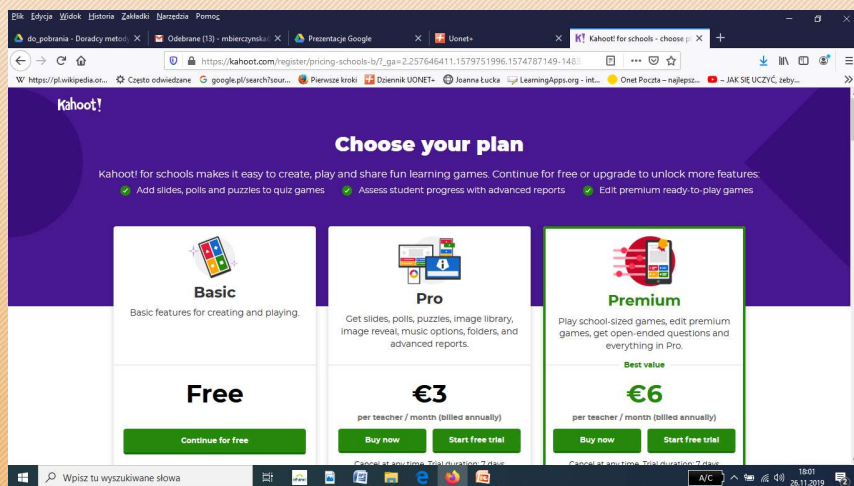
Plik Edycja Widok Historia Zakładki Narzędzia Pomoc

do_pobrania - Doradcy metod ×
Odebrane (13) - mbierczynska ×
Prezentacje Google ×
Uonet+ ×
Kahoot! for schools - choose p ×
+

https://kahoot.com/register/pricing-schools-b/?_ga=2.257646411.1579751996.1574787149-1483

W https://pl.wikipedia.or... Często odwiedzane google.pl/search?sour... Pierwsze kroki Dziennik UONET+ Joanna Łucka LearningApps.org - int... Onet Poczta – najlepsz... – JAK SIĘ UCZYĆ, żeby...

Kahoot!

Choose your plan

Kahoot! for schools makes it easy to create, play and share fun learning games. Continue for free or upgrade to unlock more features:

Add slides, polls and puzzles to quiz games
Assess student progress with advanced reports
Edit premium ready-to-play games

Basic

Basic features for creating and playing.

Free

Continue for free

Pro

Get slides, polls, puzzles, image library, image reveal, music options, folders, and advanced reports.

€3

per teacher / month (billed annually)

Buy now

Start free trial

Cancel at any time. Trial duration: 7 days

Premium

Play school-sized games, edit premium games, get open-ended questions and everything in Pro.

Best value

€6

per teacher / month (billed annually)

Buy now

Start free trial

Cancel at any time. Trial duration: 7 days

Wpisz tu wyszukiwane słowa

A/C

18:01
26.11.2019